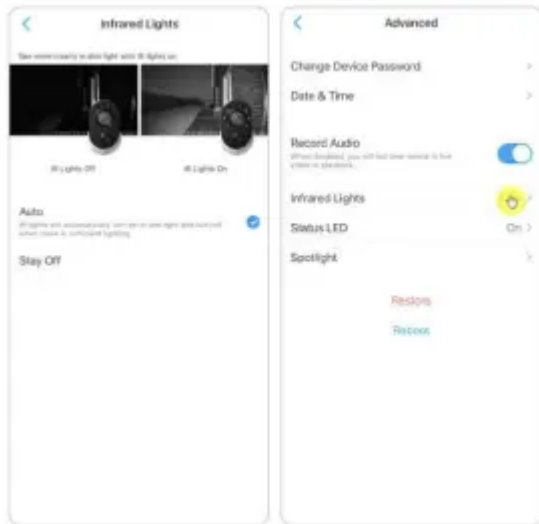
Infrared Lights

See more clearly in dim light with IR lights on.

IR Lights Off

IR Lights On

Auto

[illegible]

Stay Off

Advanced

Change Device Password

Date & Time

Record Audio

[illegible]

Infrared Lights

Status LED

On

Spotlight

Restore

Reboot